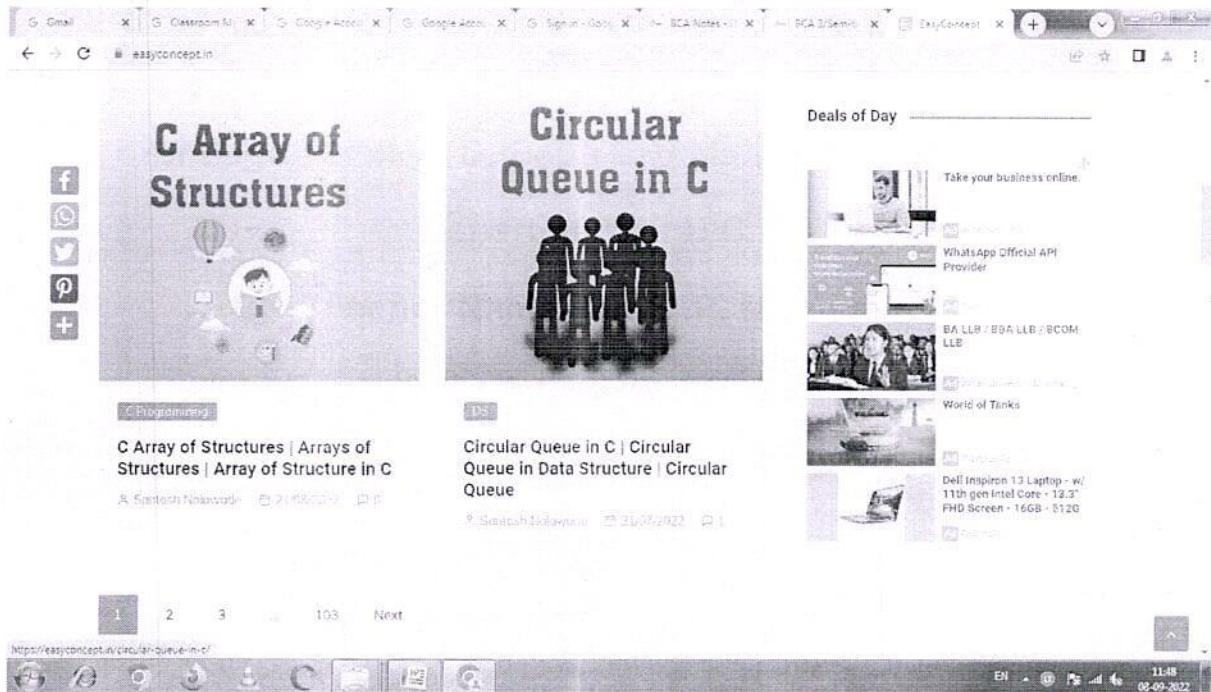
G Gmail | G Classroom M | G Google Accou | G Google Accou | G Sign in - Goog | BCA Notes - | BCA 3/Semi | EasyConcept

easyconcept.in

C Array of Structures

Circular Queue in C

Deals of Day

Take your business online.

WhatsApp Official API Provider

BA LLB / BBA LLB / BCOM LLB

World of Tanks

Dell Inspiron 13 Laptop - w/ 11th gen Intel Core - 13.3" FHD Screen - 16GB - 512G

C Programming

C Array of Structures | Arrays of Structures | Array of Structure in C

Santosh Nalawade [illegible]

DS

Circular Queue in C | Circular Queue in Data Structure | Circular Queue

Santosh Nalawade 21/07/2022 1

1 2 3 ... 103 Next

https://easyconcept.in/circular-queue-in-c/

EN 11:48 08-09-2022